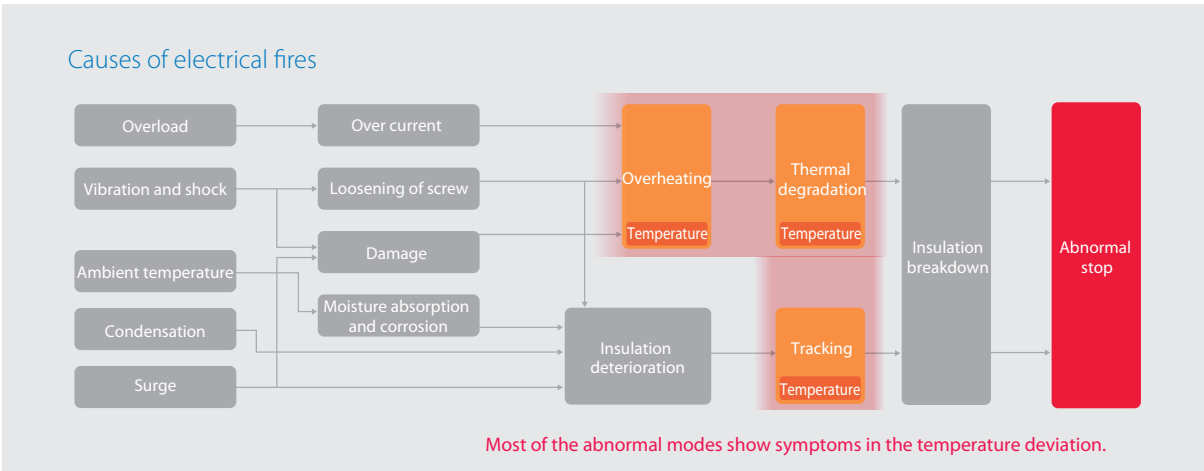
Causes of electrical fires

Overload

Over current

Vibration and shock

Loosening of screw

Damage

Ambient temperature

Moisture absorption and corrosion

Condensation

Surge

Overheating

Temperature

Thermal degradation

Temperature

Insulation deterioration

Tracking

Temperature

Insulation breakdown

Abnormal stop

Most of the abnormal modes show symptoms in the temperature deviation.